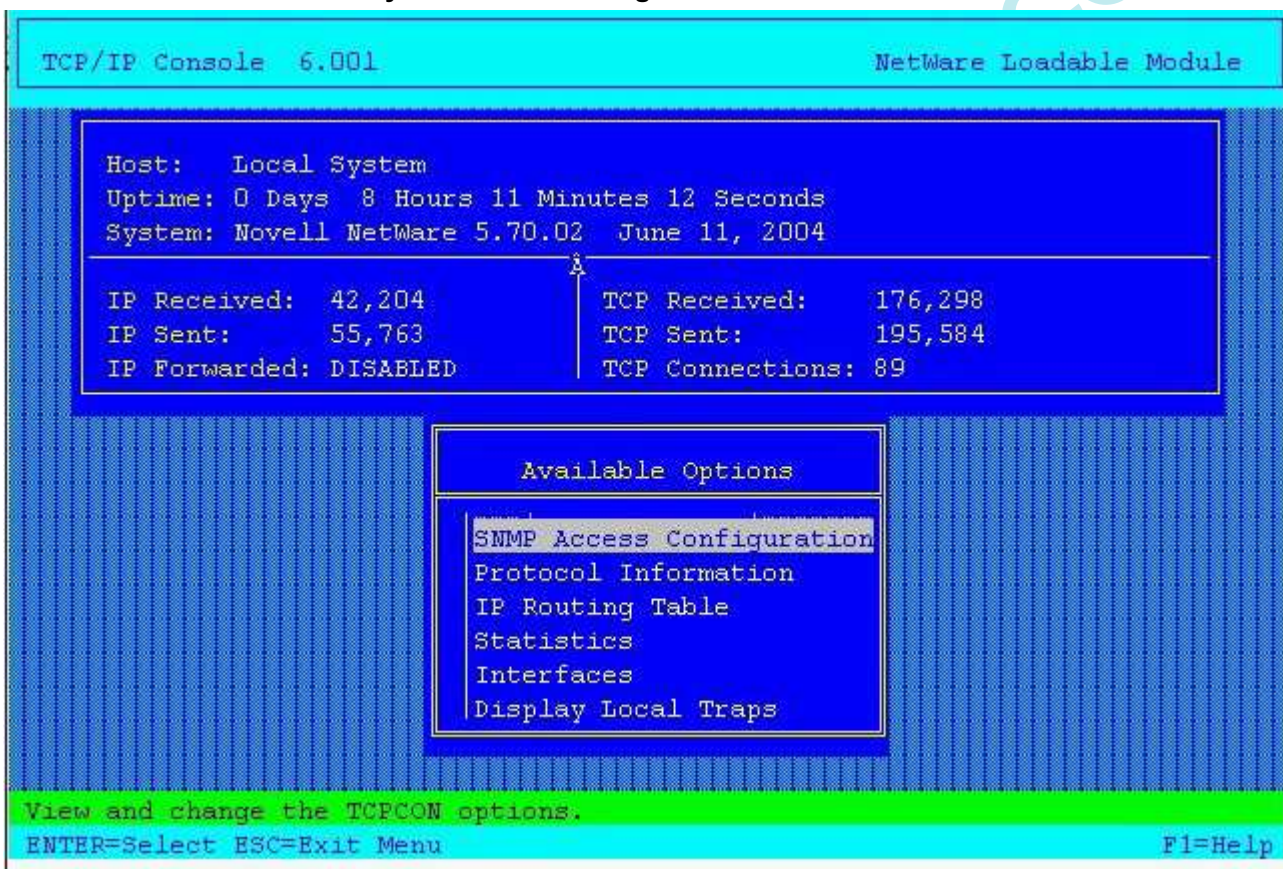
TCP/IP Console 6.001

NetWare Loadable Module

Host: Local System
Uptime: 0 Days 8 Hours 11 Minutes 12 Seconds
System: Novell NetWare 5.70.02 June 11, 2004

IP Received: 42,204
IP Sent: 55,763
IP Forwarded: DISABLED

TCP Received: 176,298
TCP Sent: 195,584
TCP Connections: 89

Available Options

SNMP Access Configuration
Protocol Information
IP Routing Table
Statistics
Interfaces
Display Local Traps

View and change the TCPCON options.

ENTER=Select ESC=Exit Menu

F1=Help